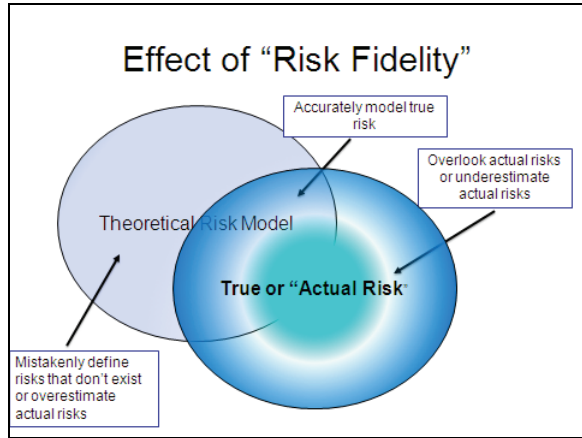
Effect of "Risk Fidelity"

Accurately model true risk

Overlook actual risks or underestimate actual risks

Theoretical Risk Model

True or "Actual Risk"

Mistakenly define risks that don't exist or overestimate actual risks